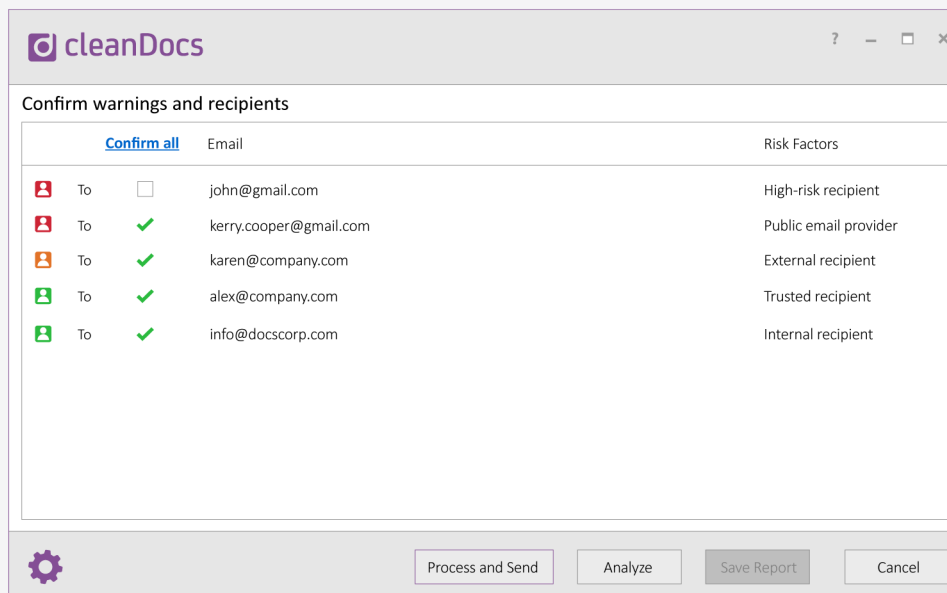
cleanDocs

? – □ ×

Confirm warnings and recipients

| | Confirm all | Email | Risk Factors |
|---|---|---|---|
| To | | john@gmail.com | High-risk recipient |
| To | | kerry.cooper@gmail.com | Public email provider |
| To | | karen@company.com | External recipient |
| To | | alex@company.com | Trusted recipient |
| To | | info@docscorp.com | Internal recipient |

Process and Send  Analyze  Save Report  Cancel